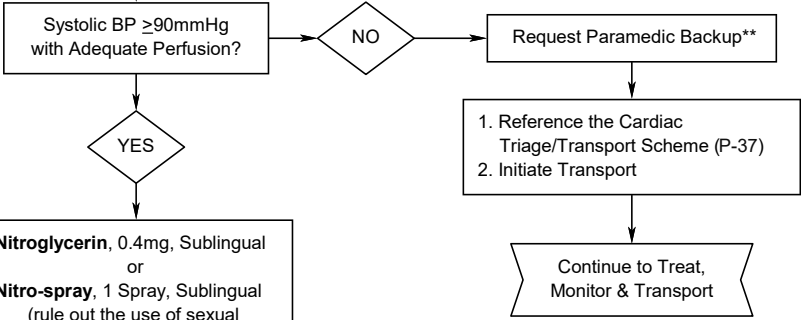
Systolic BP $\geq$90mmHg with Adequate Perfusion?

NO

Request Paramedic Backup**

YES

1. Reference the Cardiac Triage/Transport Scheme (P-37)
2. Initiate Transport

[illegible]itroglycerin, 0.4mg, Sublingual
or
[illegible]itro-spray, 1 Spray, Sublingual
(rule out the use of sexual

Continue to Treat, Monitor & Transport